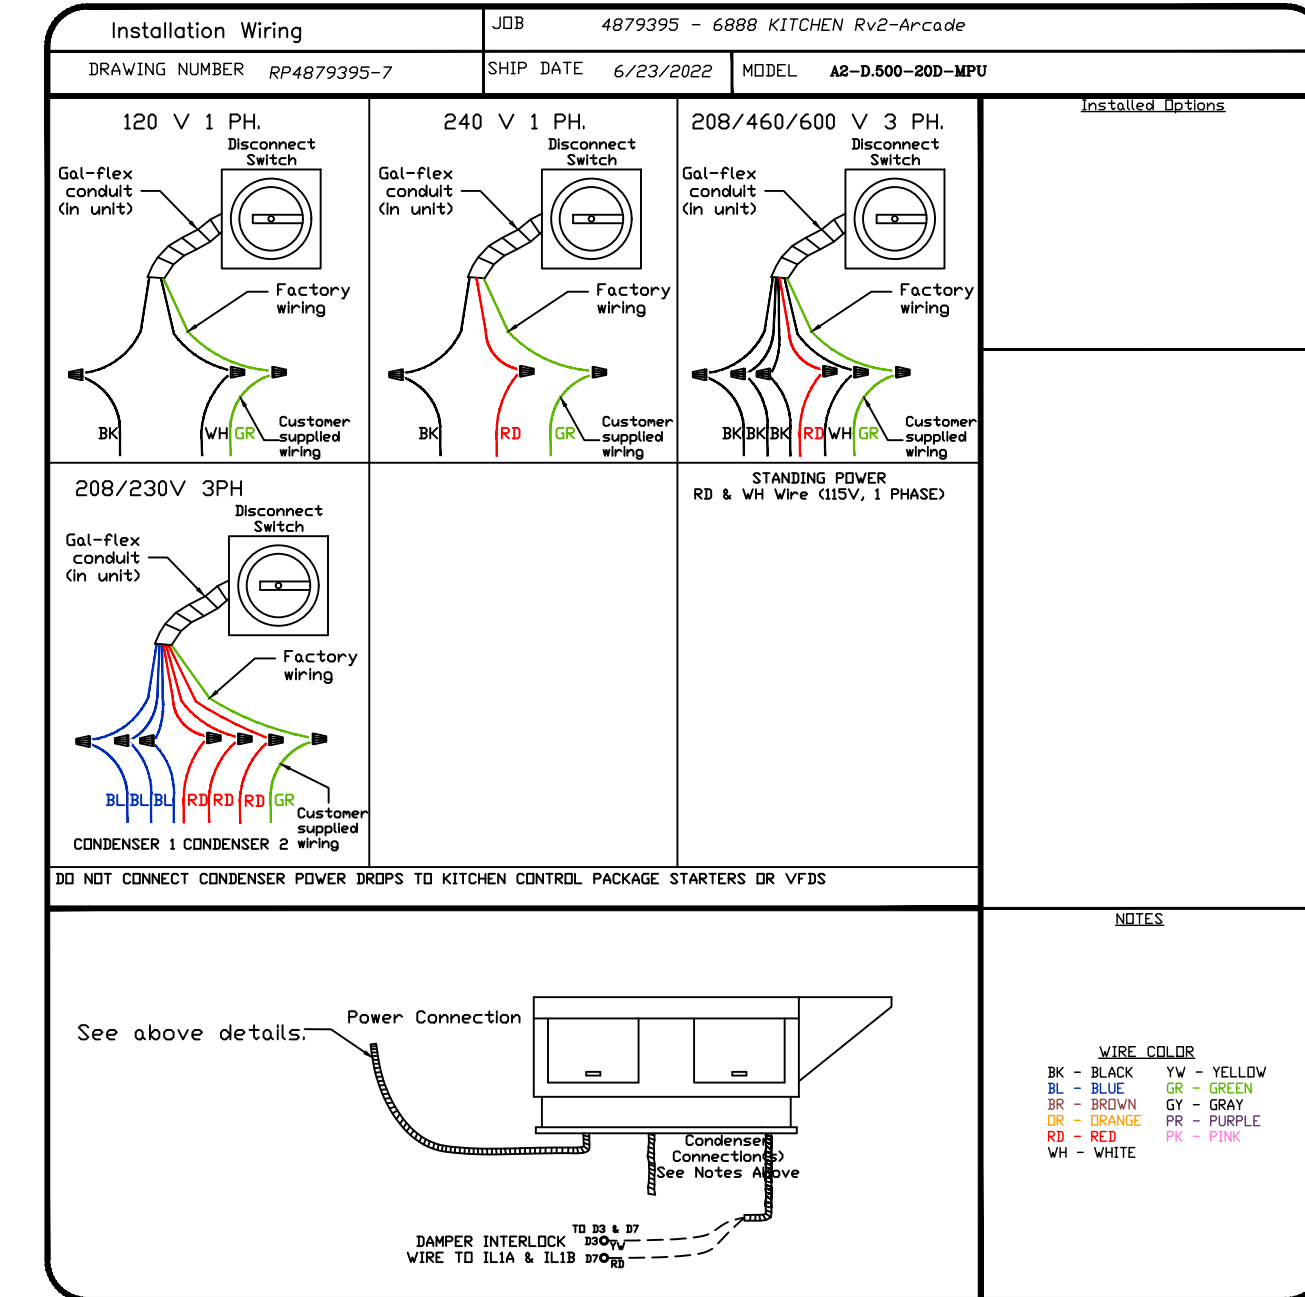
Installation Wiring

JOB 4879395 - 6888 KITCHEN Rv2-Arcade

DRAWING NUMBER RP4879395-7

SHIP DATE 6/23/2022

MODEL A2-D.500-20D-MPU

120 V 1 PH.

Disconnect Switch

Gal-flex conduit (in unit)

Factory wiring

BK WH GR

Customer supplied wiring

240 V 1 PH.

Disconnect Switch

Gal-flex conduit (in unit)

Factory wiring

BK RD GR

Customer supplied wiring

208/460/600 V 3 PH.

Disconnect Switch

Gal-flex conduit (in unit)

Factory wiring

BK BK BK RD WH GR

Customer supplied wiring

Installed Options

208/230V 3PH

Disconnect Switch

Gal-flex conduit (in unit)

Factory wiring

BL BL BL RD RD RD GR

Customer supplied wiring

CONDENSER 1 CONDENSER 2

STANDING POWER
RD & WH Wire (115V, 1 PHASE)

DO NOT CONNECT CONDENSER POWER DROPS TO KITCHEN CONTROL PACKAGE STARTERS OR VFDS

NOTES

See above details.

Power Connection

Condenser Connection(s) See Notes Above

TO D3 & D7

DAMPER INTERLOCK WIRE TO IL1A & IL1B

D3 YW

D7 RD

WIRE COLOR

BK - BLACK
BL - BLUE
BR - BROWN
OR - ORANGE
RD - RED
WH - WHITE

YW - YELLOW
GR - GREEN
GY - GRAY
PR - PURPLE
PK - PINK